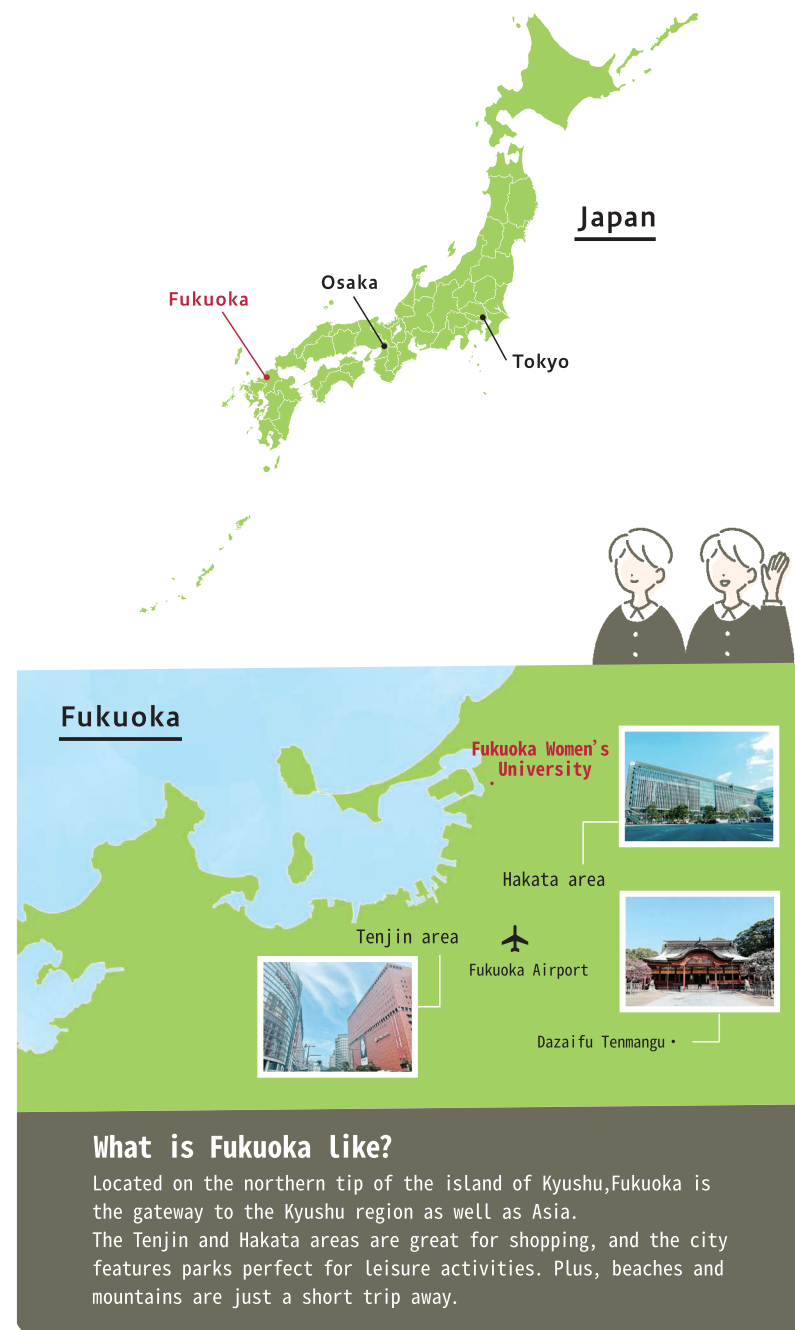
Japan

Osaka

Fukuoka

Tokyo

Fukuoka

Fukuoka Women's University

Hakata area

Tenjin area

Fukuoka Airport

Dazaifu Tenmangu

What is Fukuoka like?

Located on the northern tip of the island of Kyushu,Fukuoka is the gateway to the Kyushu region as well as Asia.
The Tenjin and Hakata areas are great for shopping, and the city features parks perfect for leisure activities. Plus, beaches and mountains are just a short trip away.